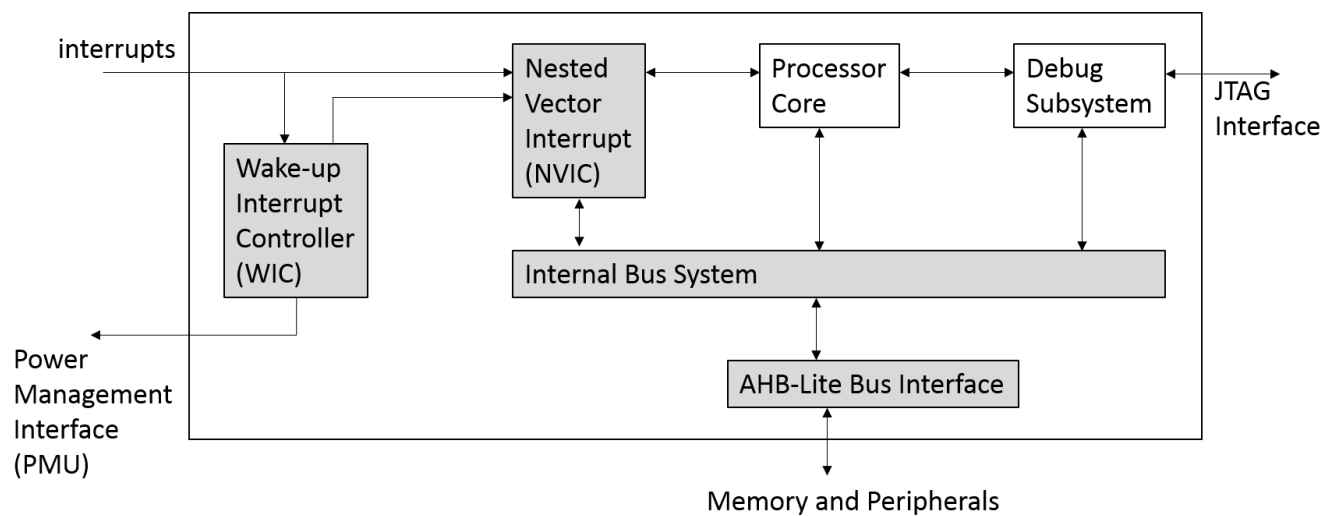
interrupts

Nested Vector Interrupt (NVIC)

Processor Core

Debug Subsystem

JTAG Interface

Wake-up Interrupt Controller (WIC)

Internal Bus System

Power Management Interface (PMU)

AHB-Lite Bus Interface

Memory and Peripherals